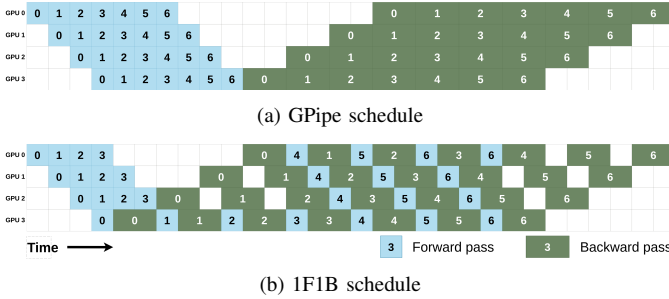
GPU 0 0 1 2 3 4 5 6 0 1 2 3 4 5 6
GPU 1 0 1 2 3 4 5 6 0 1 2 3 4 5 6
GPU 2 0 1 2 3 4 5 6 0 1 2 3 4 5 6
GPU 3 0 1 2 3 4 5 6 0 1 2 3 4 5 6

(a) GPipe schedule

GPU 0 0 1 2 3 0 4 1 5 2 6 3 6 4 5 6
GPU 1 0 1 2 3 0 1 4 2 5 3 6 4 5 6
GPU 2 0 1 2 3 0 1 2 4 3 5 4 6 5 6
GPU 3 0 0 1 1 2 2 3 3 4 4 5 5 6 6

Time

3 Forward pass

3 Backward pass

(b) 1F1B schedule